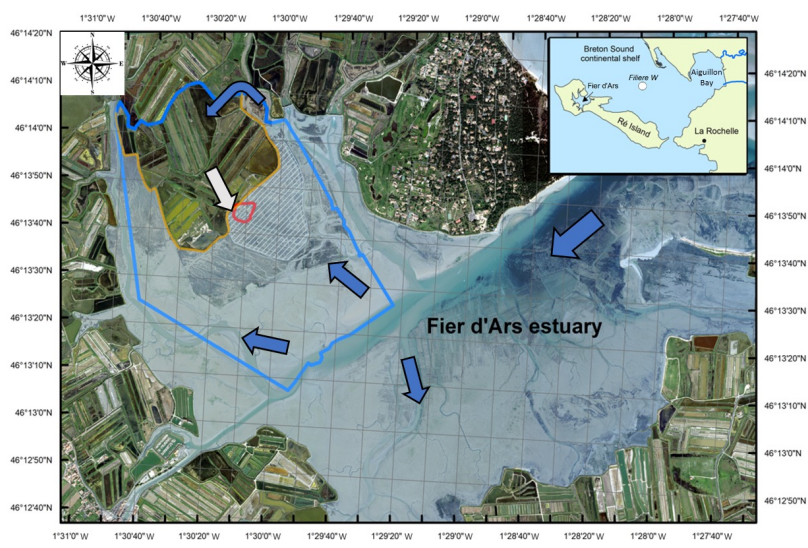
1°31'0"W 1°30'40"W 1°30'20"W 1°30'0"W 1°29'40"W 1°29'20"W 1°29'0"W 1°28'40"W 1°28'20"W 1°28'0"W 1°27'40"W

46°14'20"N
46°14'10"N
46°14'0"N
46°13'50"N
46°13'40"N
46°13'30"N
46°13'20"N
46°13'10"N
46°13'0"N
46°12'50"N
46°12'40"N

46°14'20"N
46°14'10"N
46°14'0"N
46°13'50"N
46°13'40"N
46°13'30"N
46°13'20"N
46°13'10"N
46°13'0"N
46°12'50"N

N
W E
S

Breton Sound continental shelf
Fier d'Ars
Filiere W
Aiguillon Bay
Ré Island
La Rochelle

Fier d'Ars estuary

1°31'0"W 1°30'40"W 1°30'20"W 1°30'0"W 1°29'40"W 1°29'20"W 1°29'0"W 1°28'40"W 1°28'20"W 1°28'0"W 1°27'40"W